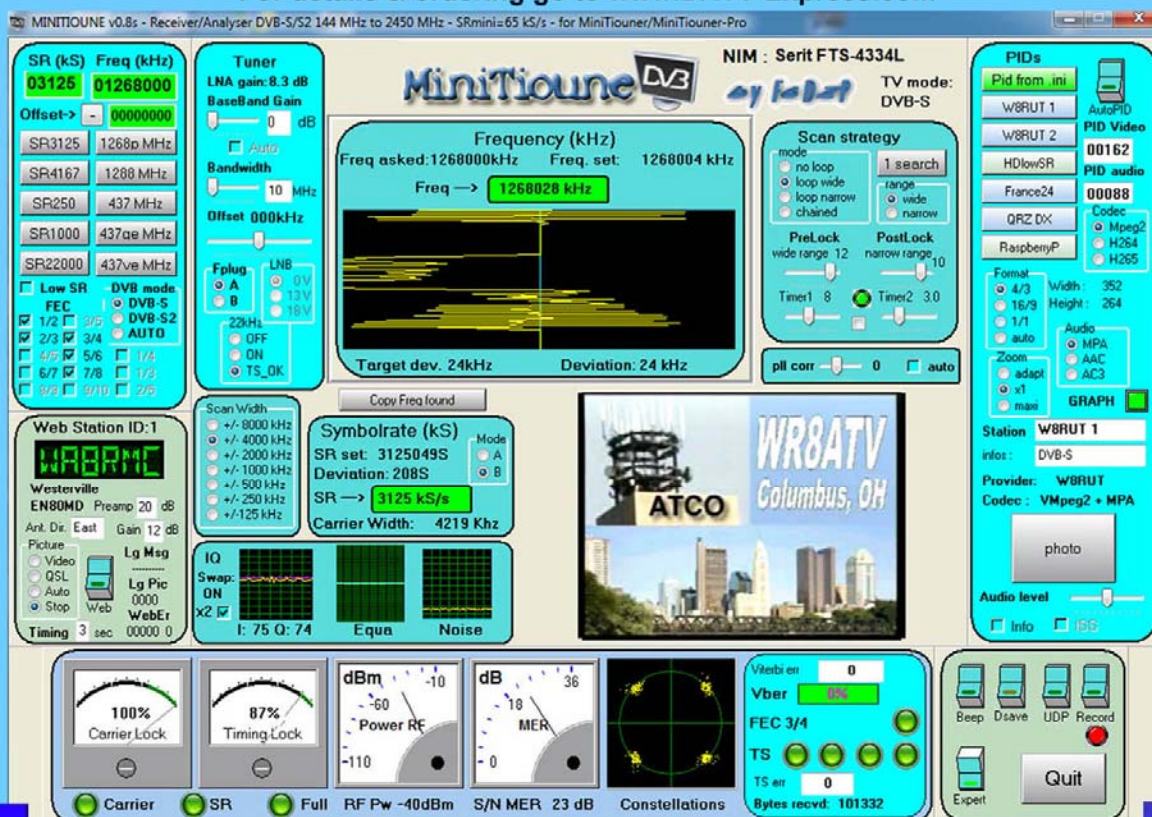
MINITIOUNE v0.8s - Receiver/Analyser DVB-S/S2 144 MHz to 2450 MHz - SRmini=65 kS/s - for MiniTiouner/MiniTiouner-Pro

SR (kS) Freq (kHz)
03125 01268000
Offset-> - 00000000
SR3125 1268p MHz
SR4167 1288 MHz
SR250 437 MHz
SR1000 437qe MHz
SR22000 437ve MHz
Low SR DVB mode
FEC DVB-S
DVB-S2
AUTO
1/2 3/5
2/3 3/4
4/5 5/6 1/4
6/7 7/8 1/3
8/9 9/10 2/5

Tuner
LNA gain: 8.3 dB
BaseBand Gain
0 dB
Auto
Bandwidth
10 MHz
Offset 000kHz
Fplug
A
B
LNB
0V
13V
18V
22kHz
OFF
ON
TS_OK

MiniTioune DVB
by F6DZP

NIM : Serit FTS-4334L
TV mode:
DVB-S

Frequency (kHz)
Freq asked:1268000kHz Freq. set: 1268004 kHz
Freq —> 1268028 kHz
Target dev. 24kHz Deviation: 24 kHz

Scan strategy
mode
no loop
loop wide
loop narrow
chained
1 search
range
wide
narrow
PreLock
wide range 12
PostLock
narrow range 10
Timer1 8
Timer2 3.0

pll corr 0 auto

PIDs
Pid from .ini
W8RUT 1
W8RUT 2
HDlowSR
France24
QRZ DX
RaspberryP
AutoPID
PID Video
00162
PID audio
00088
Codec
Mpeg2
H264
H265
Format
4/3
16/9
1/1
auto
Width: 352
Height: 264
Zoom
adapt
x1
maxi
Audio
MPA
AAC
AC3
GRAPH
Station W8RUT 1
infos: DVB-S
Provider: W8RUT
Codec : VMpeg2 + MPA
photo
Audio level
Info ISS

Web Station ID:1
WA8RMC
Westerville
EN80MD Preamp 20 dB
Ant. Dir. East Gain 12 dB
Picture
Video
QSL
Auto
Stop
Web
Lg Msg
Lg Pic
0000
WebEr
00000 0
Timing 3 sec

Scan Width
+/- 8000 kHz
+/- 4000 kHz
+/- 2000 kHz
+/- 1000 kHz
+/- 500 kHz
+/- 250 kHz
+/-125 kHz

Copy Freq found

Symbolrate (kS)
SR set: 3125049S
Deviation: 208S
SR —> 3125 kS/s
Carrier Width: 4219 Khz
Mode
A
B

IQ
Swap:
ON
x2
I: 75 Q: 74
Equa
Noise

ATCO
WR8ATV
Columbus, OH

100%
Carrier Lock
87%
Timing Lock
dBm -10 -60 Power RF -110
dB 36 18 MER 0
Carrier SR Full RF Pw -40dBm S/N MER 23 dB Constellations

Viterbi err 0
Vber 0%
FEC 3/4
TS
TS err 0
Bytes recvd: 101332

Beep Dsave UDP Record
Expert
Quit